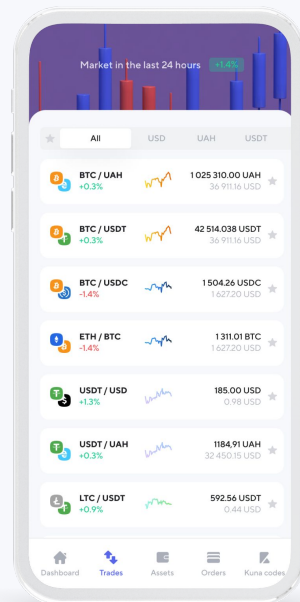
Market in the last 24 hours +1.4%

All USD UAH USDT

BTC / UAH
+0.3%
1 025 310.00 UAH
36 911.16 USD

BTC / USDT
+0.3%
42 514.038 USDT
36 911.16 USD

BTC / USDC
-1.4%
1 504.26 USDC
1 627.20 USD

ETH / BTC
-1.4%
1 311.01 BTC
1 627.20 USD

USDT / USD
+1.3%
185.00 USD
0.98 USD

USDT / UAH
+0.3%
1184,91 UAH
32 450.15 USD

LTC / USDT
+0.9%
592.56 USDT
0.44 USD

Dashboard Trades Assets Orders Kuna codes